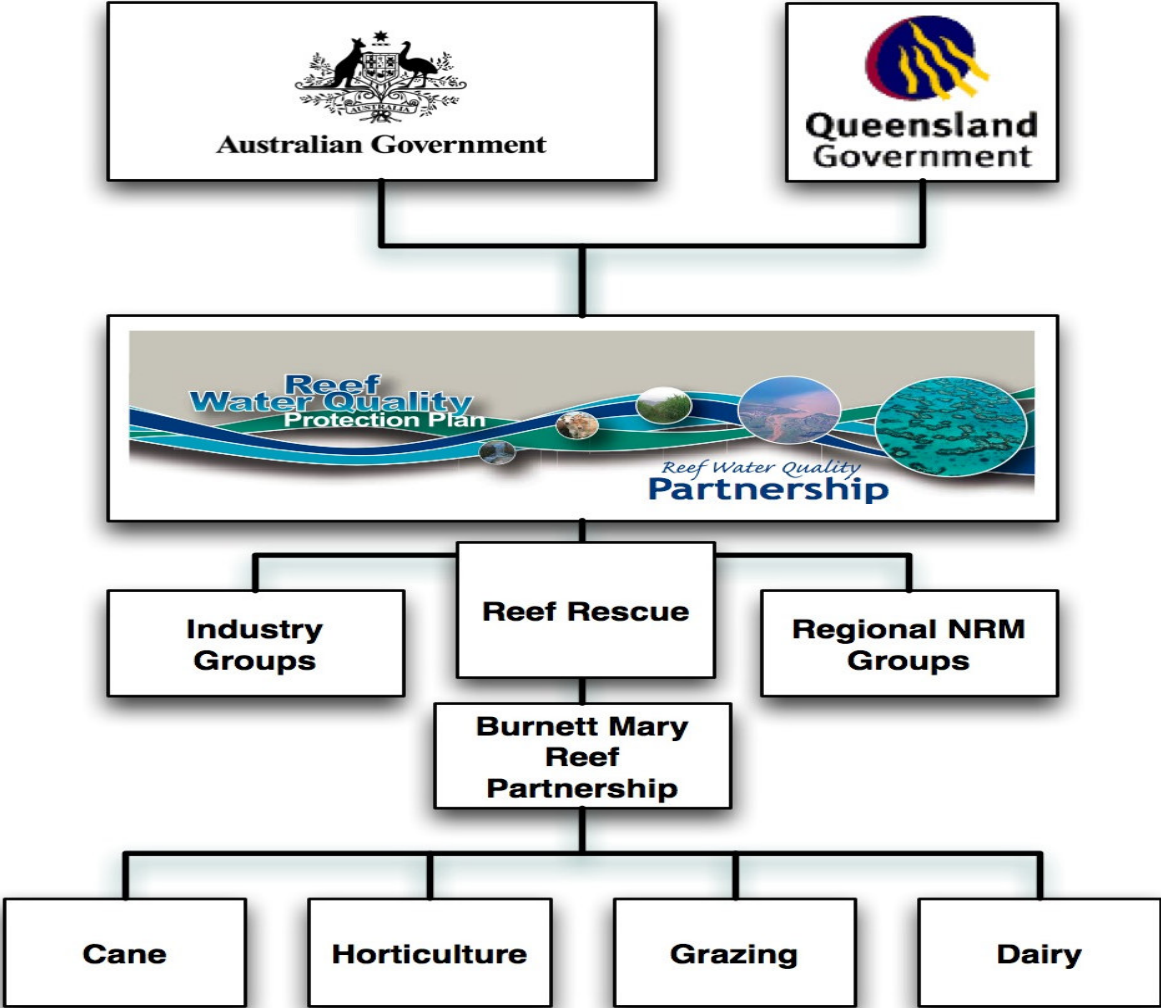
AUSTRALIA

Australian Government

Queensland Government

Reef Water Quality Protection Plan

Reef Water Quality Partnership

Industry Groups

Reef Rescue

Regional NRM Groups

Burnett Mary Reef Partnership

Cane

Horticulture

Grazing

Dairy